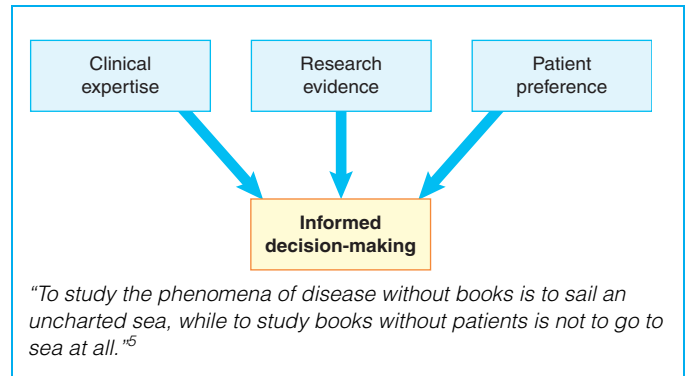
Clinical expertise

Research evidence

Patient preference

Informed decision-making

“To study the phenomena of disease without books is to sail an uncharted sea, while to study books without patients is not to go to sea at all.”$^{5}$